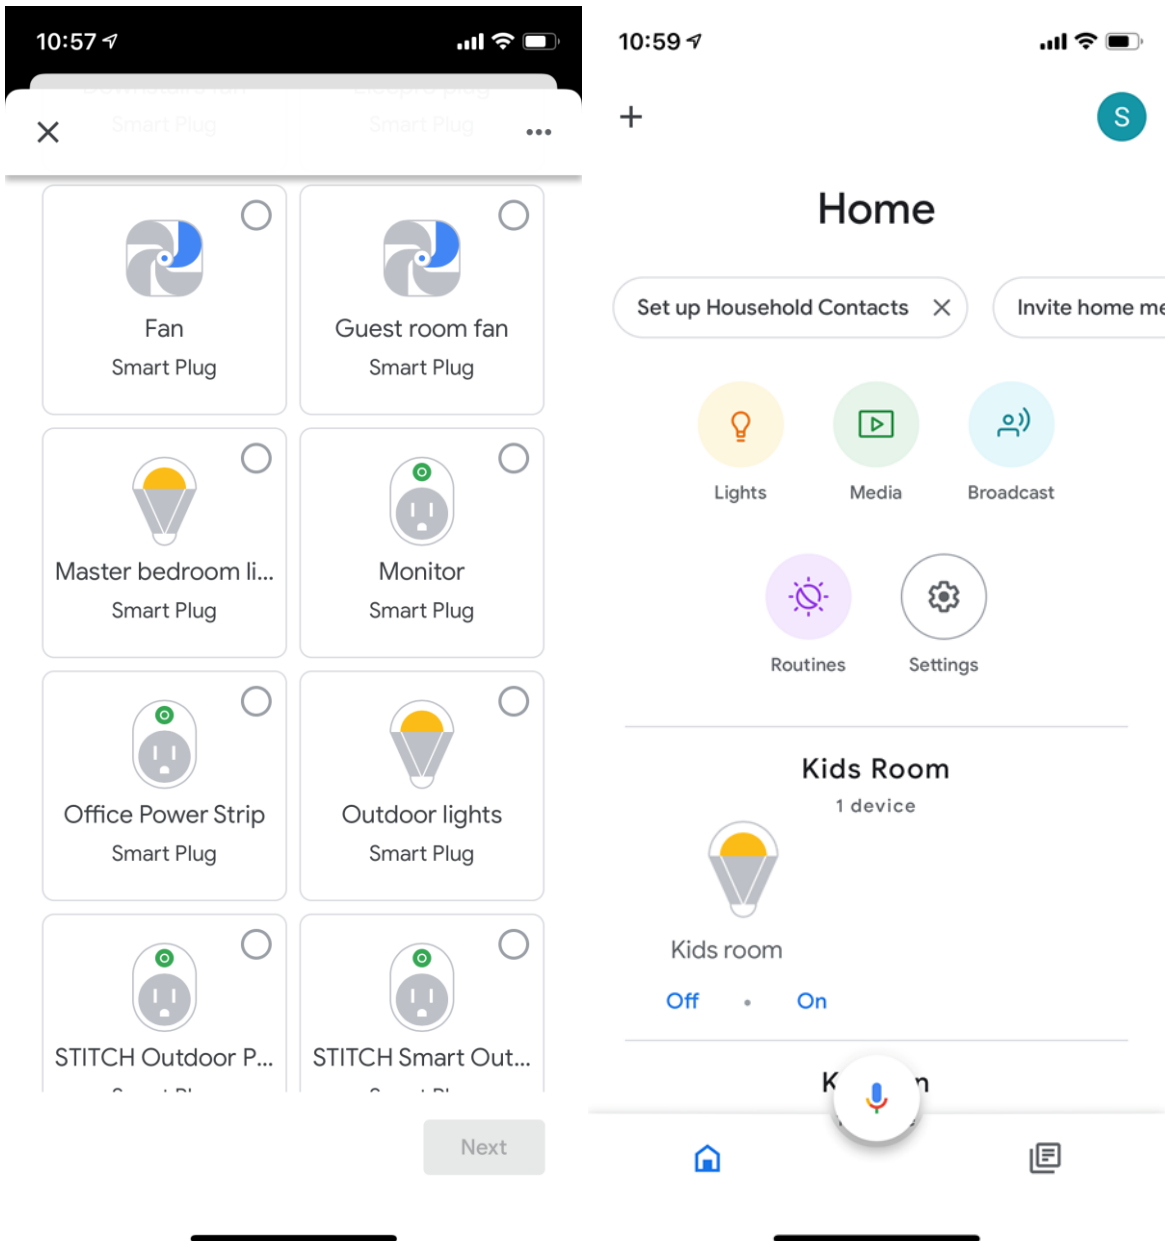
10:57

Smart Plug Smart Plug

Fan
Smart Plug

Guest room fan
Smart Plug

Master bedroom li...
Smart Plug

Monitor
Smart Plug

Office Power Strip
Smart Plug

Outdoor lights
Smart Plug

STITCH Outdoor P...
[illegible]

STITCH Smart Out...
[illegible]

Next

10:59

+

S

Home

Set up Household Contacts ×

Invite home me

Lights

Media

Broadcast

Routines

Settings

Kids Room
1 device

Kids room

Off • On

K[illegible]n